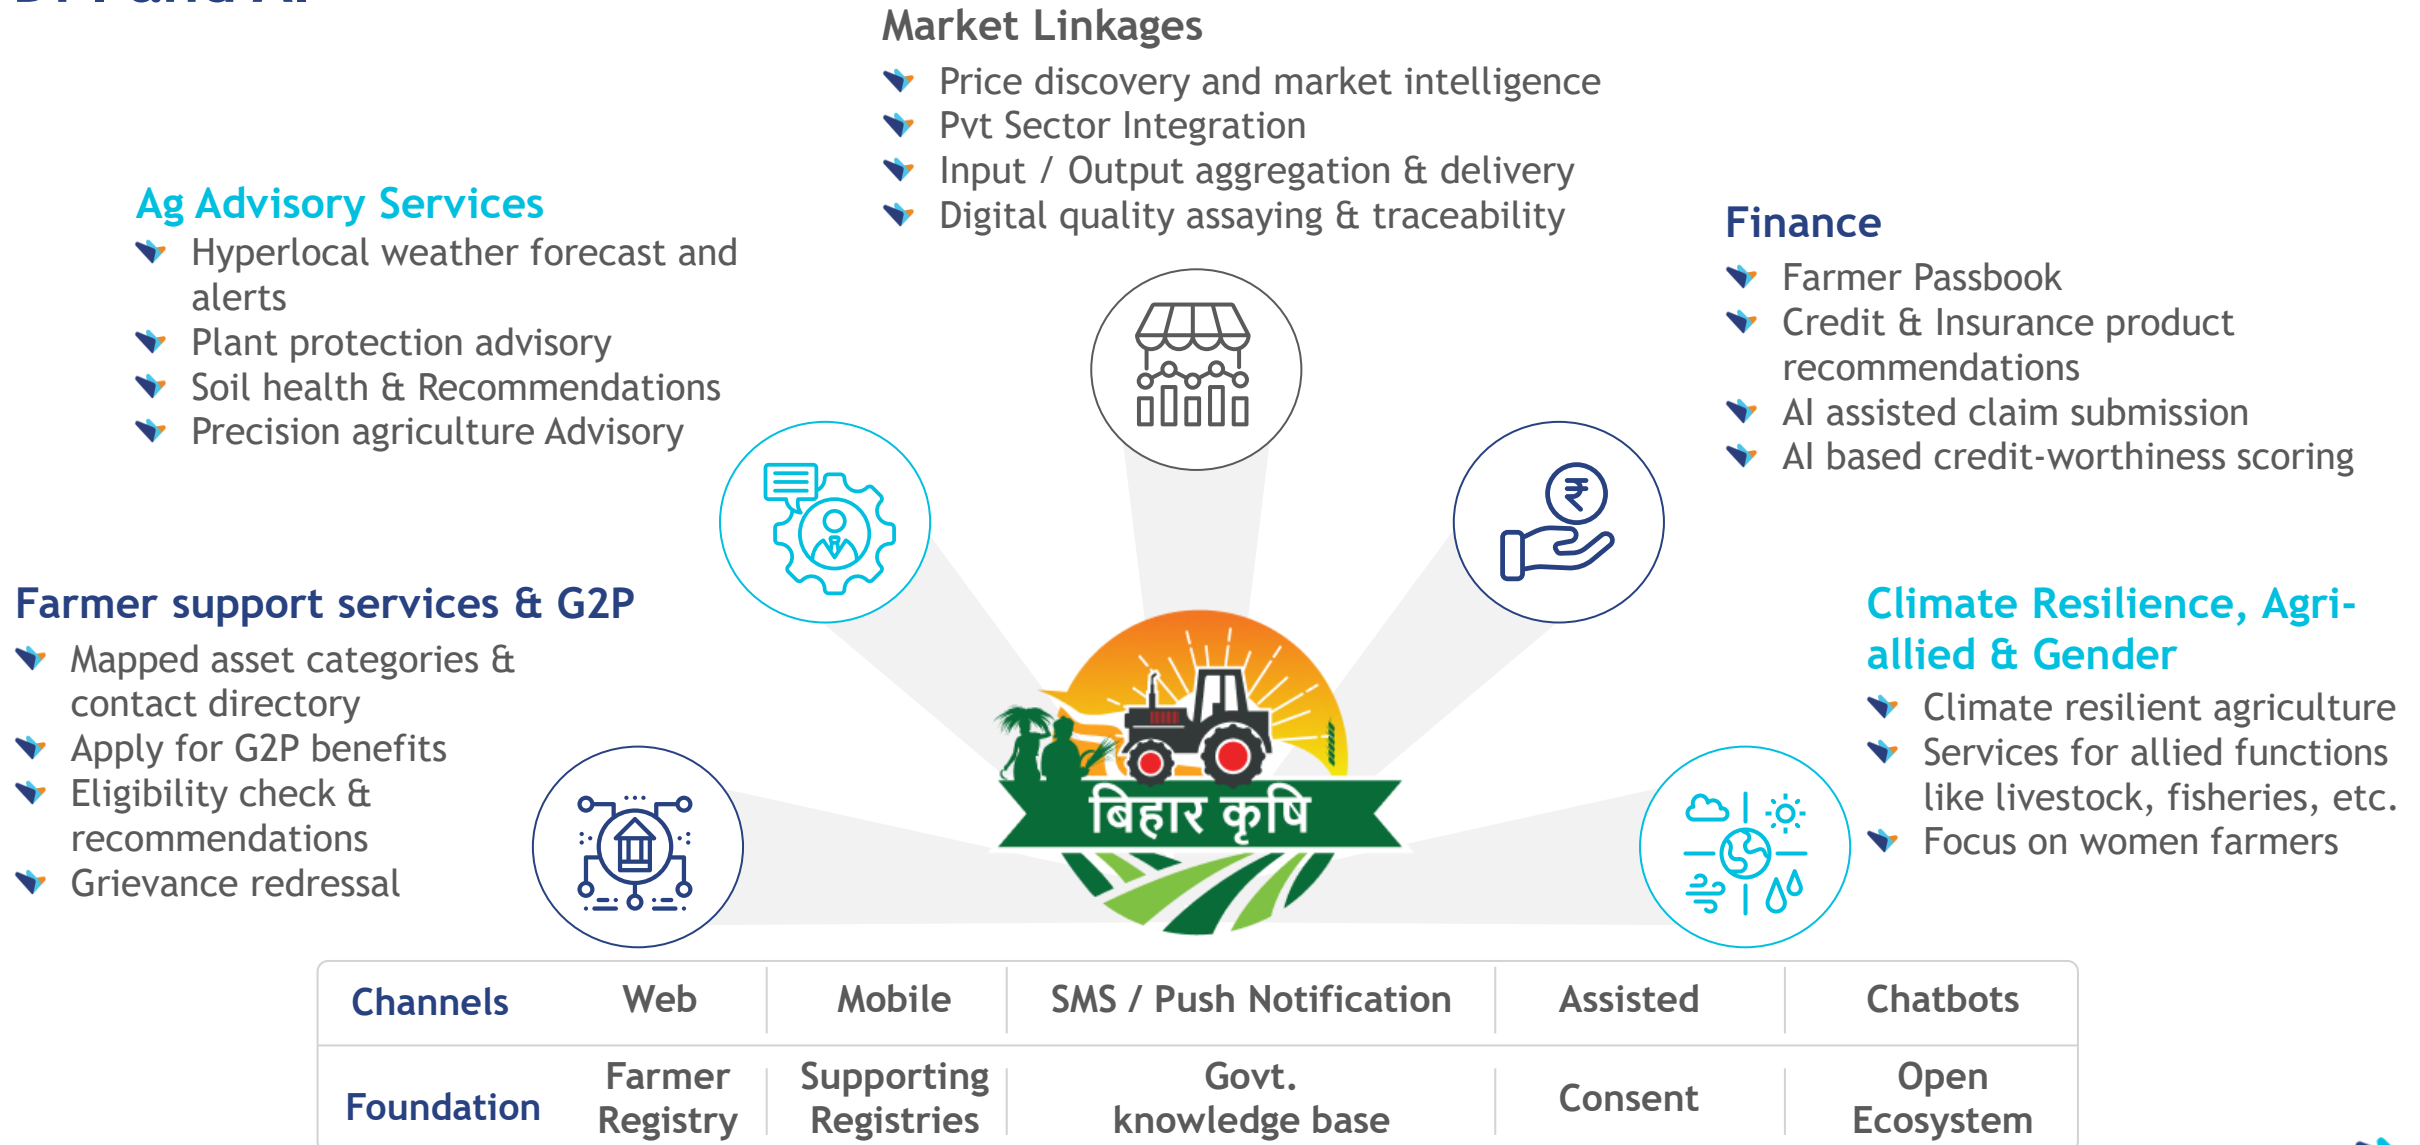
Market Linkages
Price discovery and market intelligence
Pvt Sector Integration
Input / Output aggregation & delivery
Digital quality assaying & traceability

Ag Advisory Services
Hyperlocal weather forecast and alerts
Plant protection advisory
Soil health & Recommendations
Precision agriculture Advisory

Finance
Farmer Passbook
Credit & Insurance product recommendations
AI assisted claim submission
AI based credit-worthiness scoring

Farmer support services & G2P
Mapped asset categories & contact directory
Apply for G2P benefits
Eligibility check & recommendations
Grievance redressal

बिहार कृषि

Climate Resilience, Agri-allied & Gender
Climate resilient agriculture
Services for allied functions like livestock, fisheries, etc.
Focus on women farmers

| Channels | Web | Mobile | SMS / Push Notification | Assisted | Chatbots |
|---|---|---|---|---|---|
| Foundation | Farmer Registry | Supporting Registries | Govt. knowledge base | Consent | Open Ecosystem |